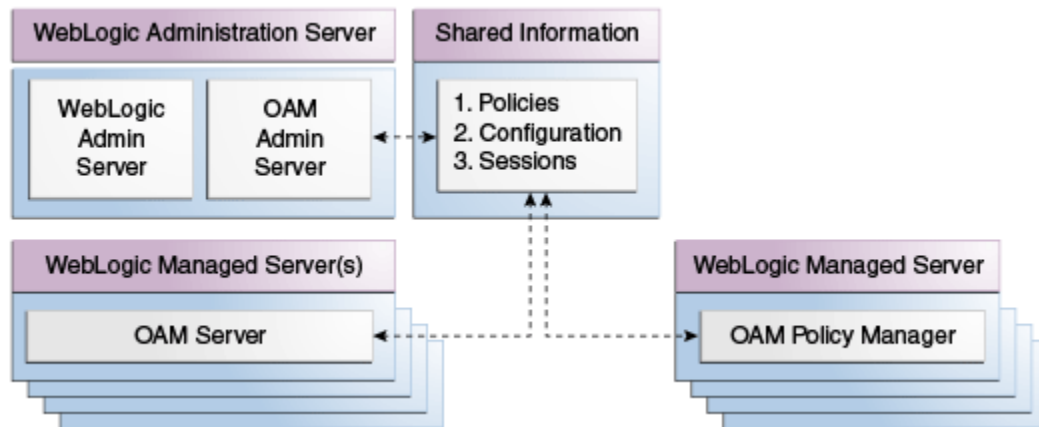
WebLogic Administration Server

WebLogic Admin Server

OAM Admin Server

Shared Information

1. Policies
2. Configuration
3. Sessions

WebLogic Managed Server(s)

OAM Server

WebLogic Managed Server

OAM Policy Manager